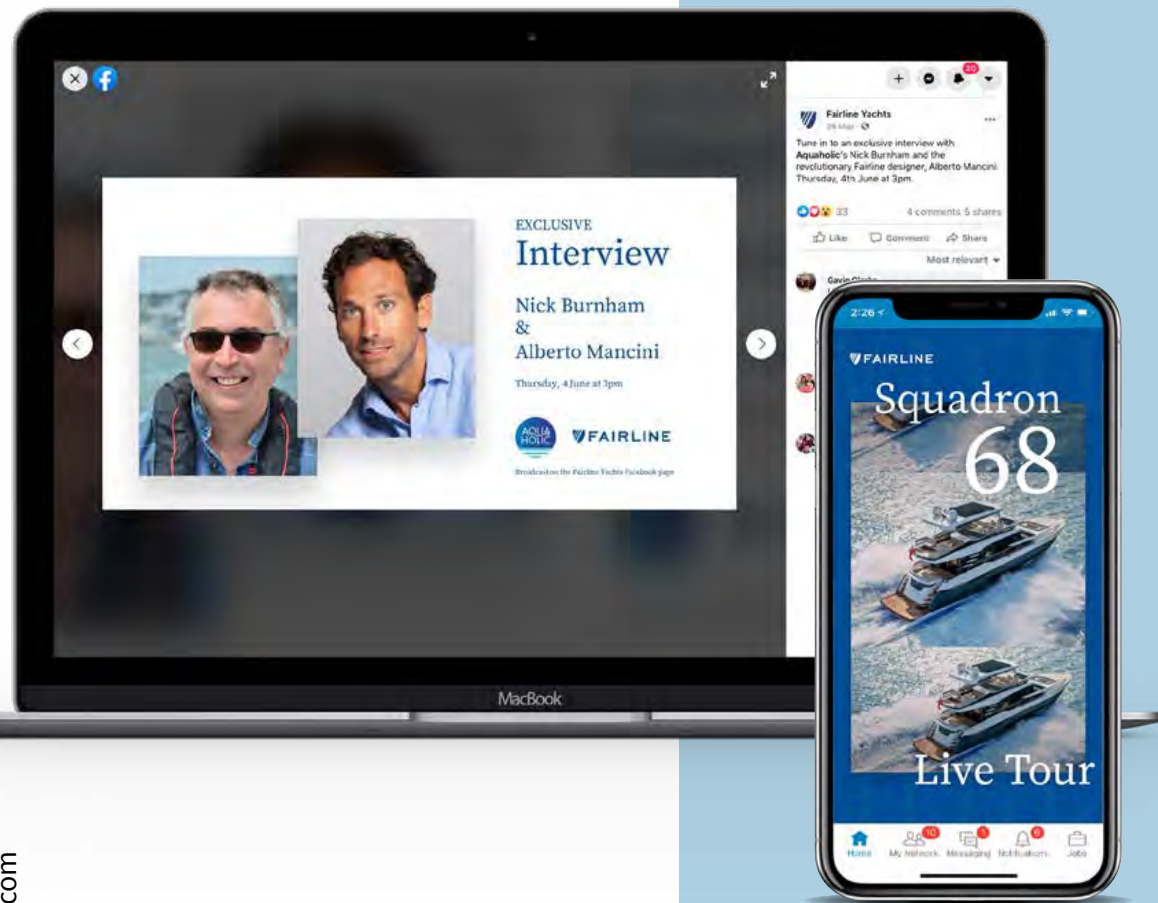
Fairline Yachts
28 May

Tune in to an exclusive interview with Aquaholic's Nick Burnham and the revolutionary Fairline designer, Alberto Mancini. Thursday, 4th June at 3pm.

33
4 comments 5 shares
Like Comment Share
Most relevant
Gavin Clarke

EXCLUSIVE
Interview
Nick Burnham
&
Alberto Mancini
Thursday, 4 June at 3pm

AQUAHOLIC
FAIRLINE
Broadcast on the Fairline Yachts Facebook page

MacBook

2:26
FAIRLINE
Squadron
68
Live Tour

Home
10
My Network
5
Messaging
6
Notifications
Jobs

com